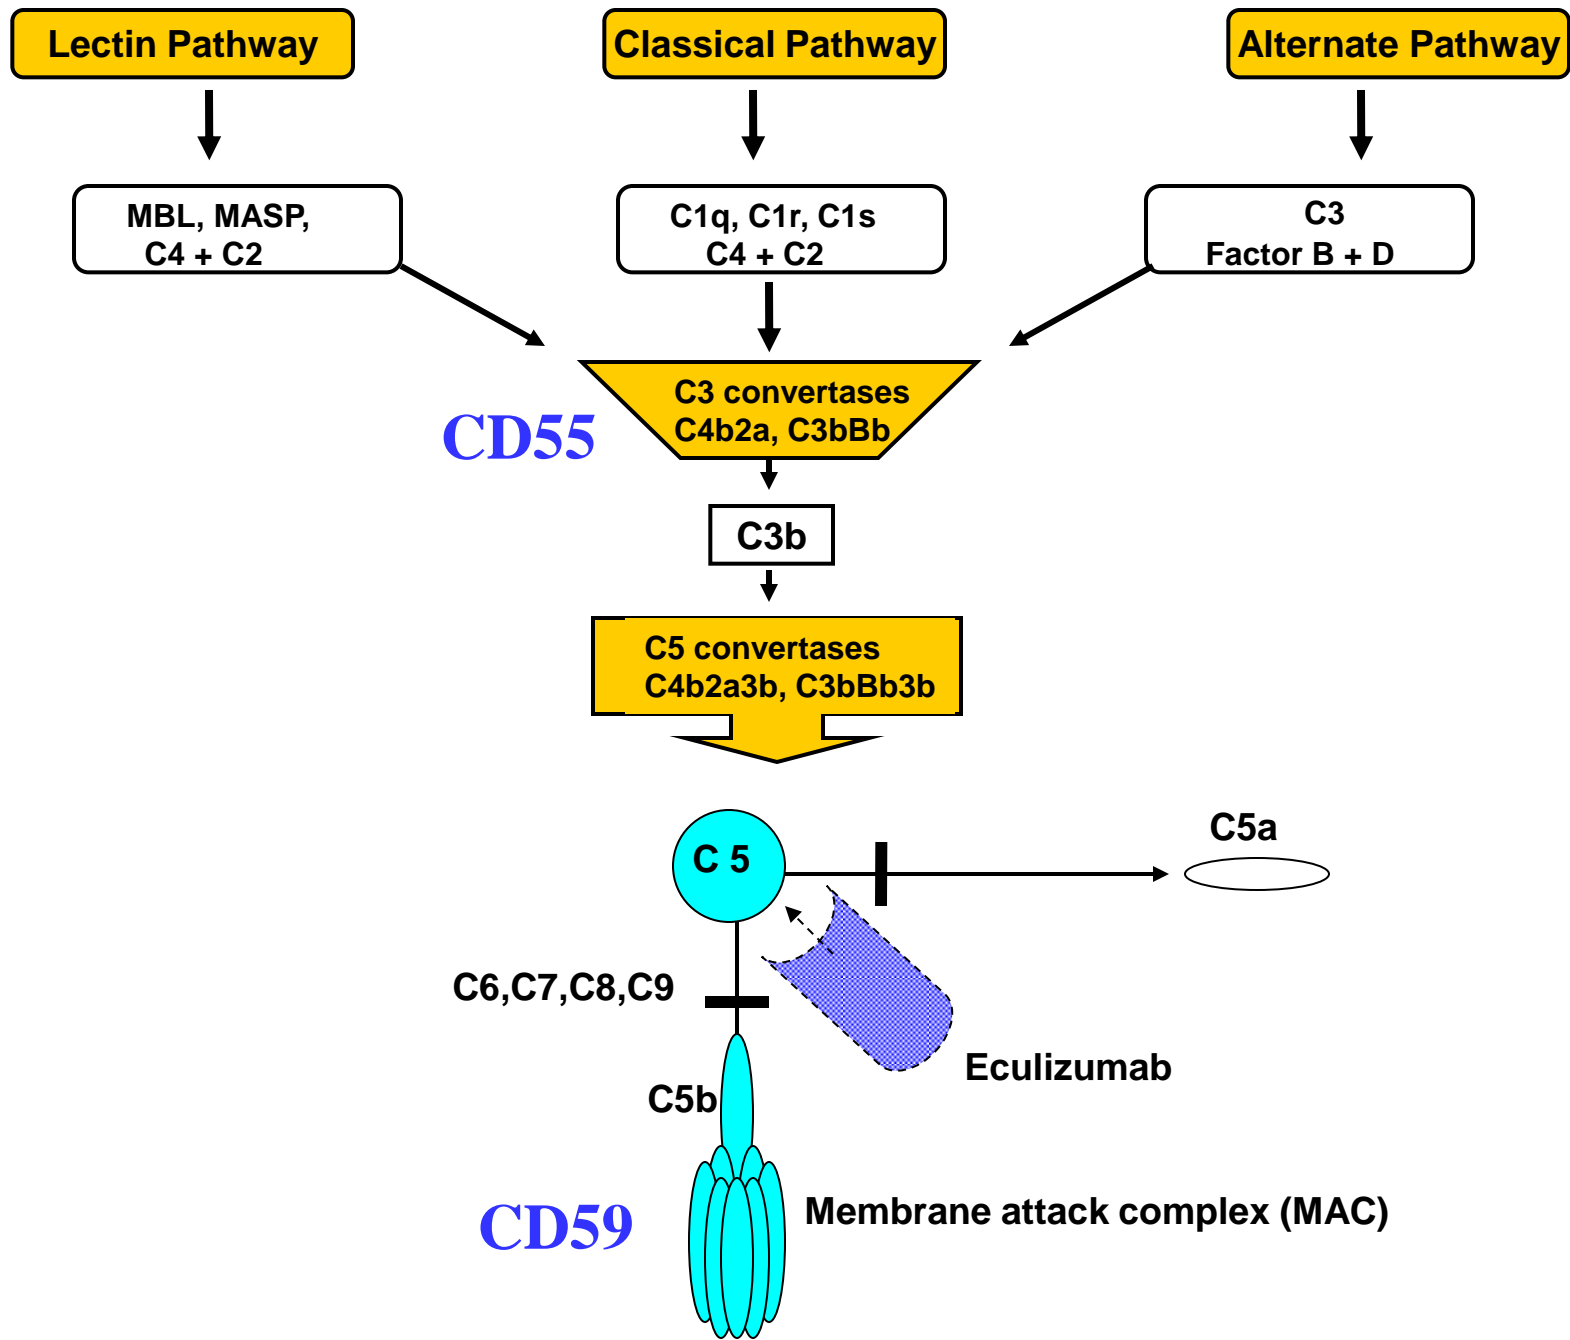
Lectin Pathway

Classical Pathway

Alternate Pathway

MBL, MASP, C4 + C2

C1q, C1r, C1s C4 + C2

C3 Factor B + D

CD55

C3 convertases C4b2a, C3bBb

C3b

C5 convertases C4b2a3b, C3bBb3b

C 5

C5a

C6,C7,C8,C9

Eculizumab

C5b

CD59

Membrane attack complex (MAC)